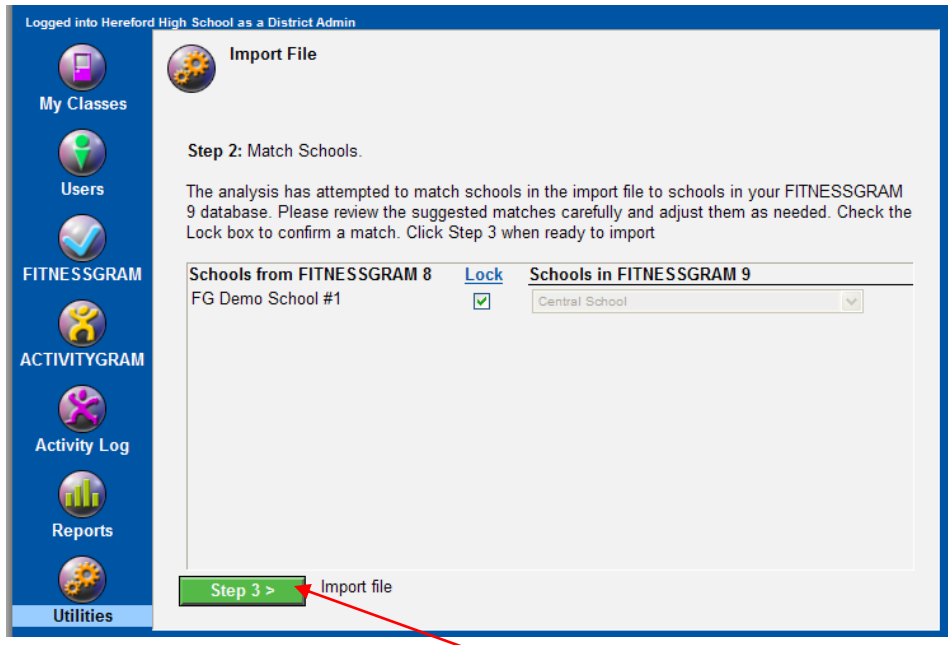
Logged into Hereford High School as a District Admin

My Classes

Users

FITNESSGRAM

ACTIVITYGRAM

Activity Log

Reports

Utilities

Import File

**Step 2:** Match Schools.

The analysis has attempted to match schools in the import file to schools in your FITNESSGRAM 9 database. Please review the suggested matches carefully and adjust them as needed. Check the Lock box to confirm a match. Click Step 3 when ready to import

| Schools from FITNESSGRAM 8 | Lock | Schools in FITNESSGRAM 9 |
|---|---|---|
| FG Demo School #1 | ☑ | Central School |

Step 3 >

Import file